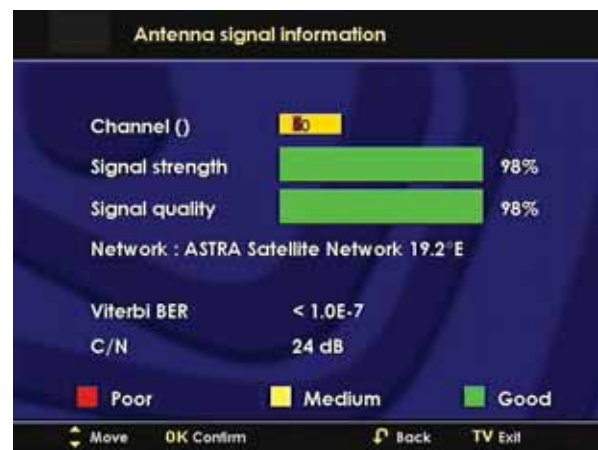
Antenna signal information

Channel ()

Signal strength 98%

Signal quality 98%

Network : ASTRA Satellite Network 19.2°E

Viterbi BER < 1.0E-7

C/N 24 dB

Poor Medium Good

Move OK Confirm Back TV Exit